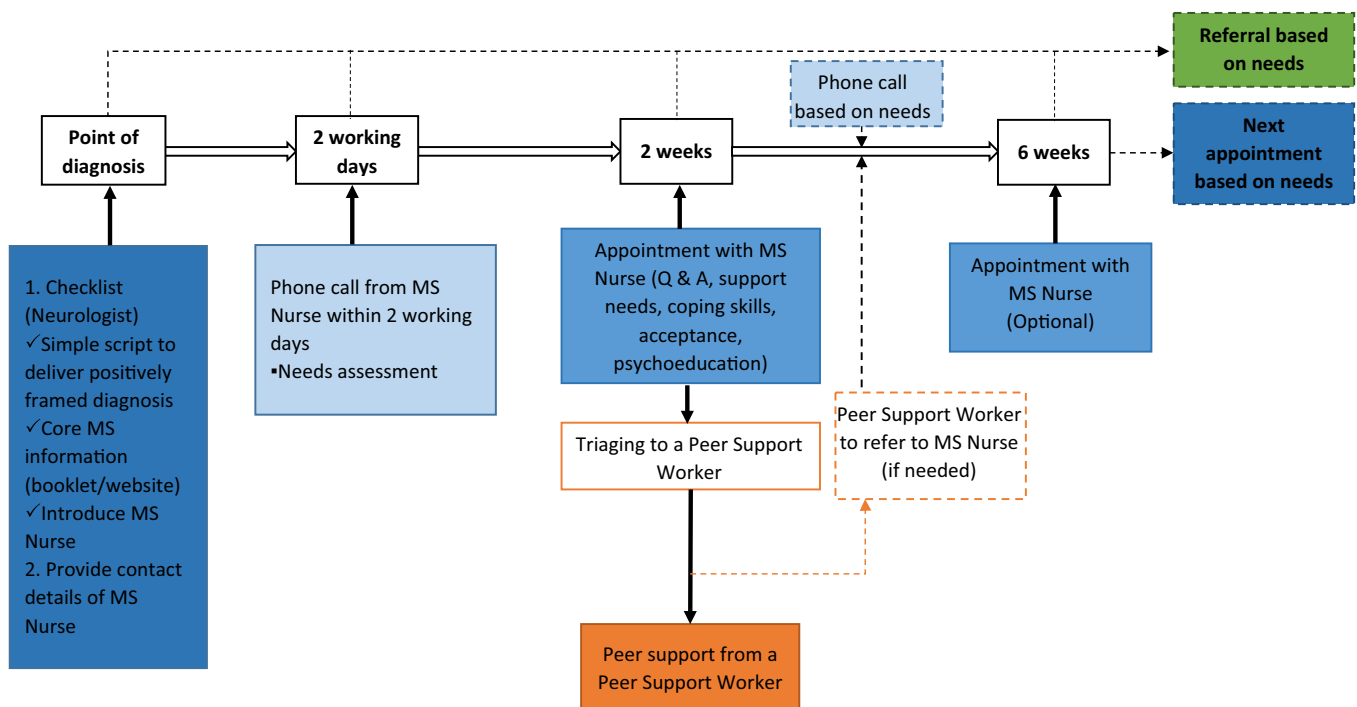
Referral based on needs

Phone call based on needs

Point of diagnosis

2 working days

2 weeks

6 weeks

Next appointment based on needs

1. Checklist (Neurologist)
✓Simple script to deliver positively framed diagnosis
✓Core MS information (booklet/website)
✓Introduce MS Nurse
2. Provide contact details of MS Nurse

Phone call from MS Nurse within 2 working days
▪Needs assessment

Appointment with MS Nurse (Q & A, support needs, coping skills, acceptance, psychoeducation)

Appointment with MS Nurse (Optional)

Triaging to a Peer Support Worker

Peer Support Worker to refer to MS Nurse (if needed)

Peer support from a Peer Support Worker